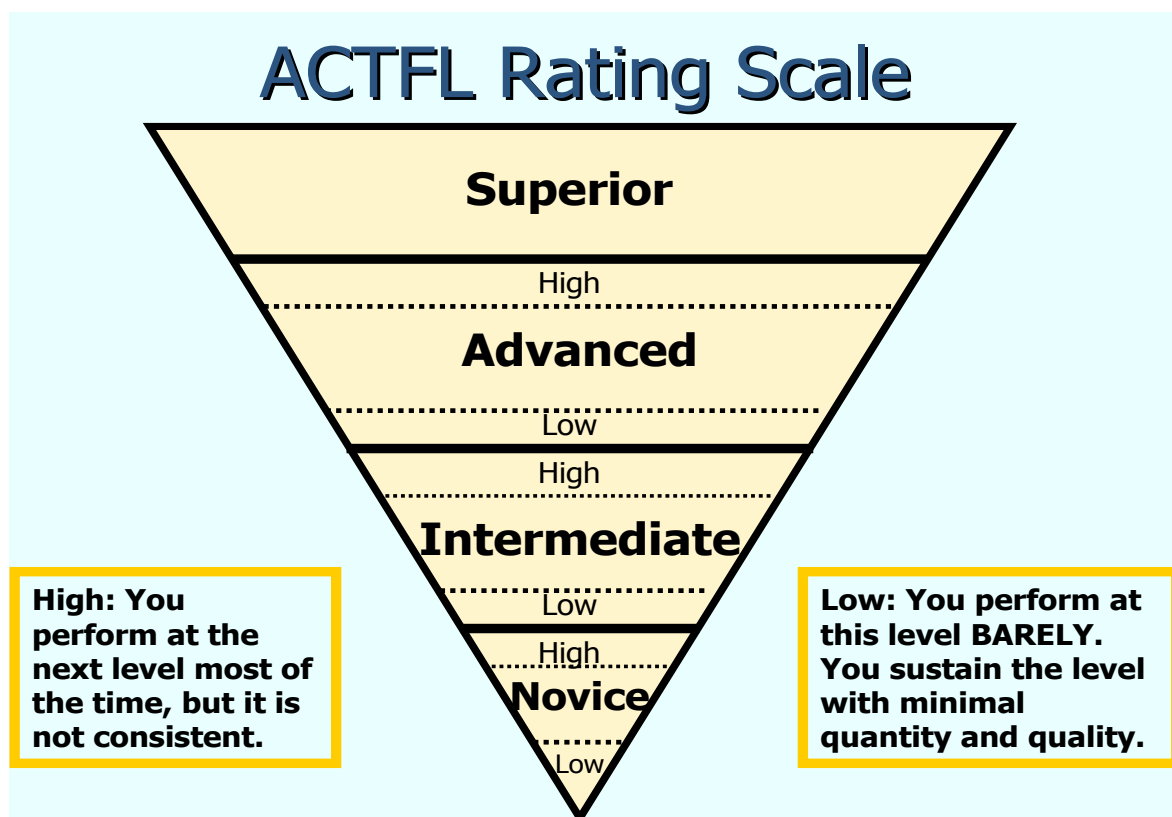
ACTFL Rating Scale

Superior

High

Advanced

Low

High

Intermediate

Low

High

Novice

Low

High: You perform at the next level most of the time, but it is not consistent.

Low: You perform at this level BARELY. You sustain the level with minimal quantity and quality.